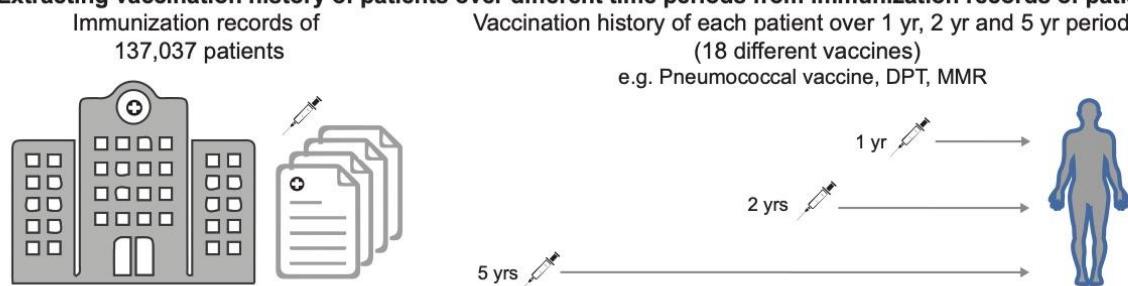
Extracting vaccination history of patients over different time periods from immunization records of pati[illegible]

Immunization records of 137,037 patients

Vaccination history of each patient over 1 yr, 2 yr and 5 yr period (18 different vaccines)
e.g. Pneumococcal vaccine, DPT, MMR

1 yr

2 yrs

5 yrs